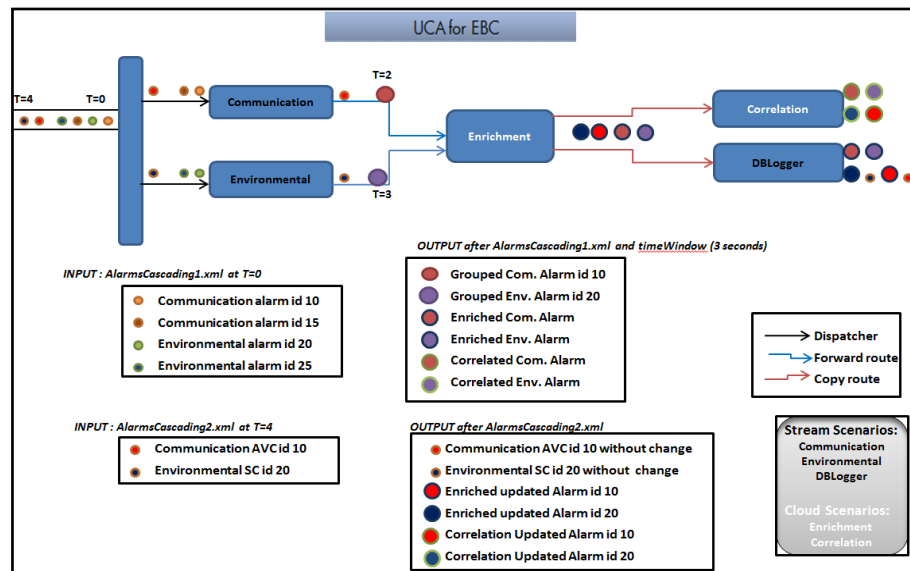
UCA for EBC

T=4

T=0

Communication

Environmental

T=2

T=3

Enrichment

Correlation

DBLogger

OUTPUT after AlarmsCascading1.xml and timeWindow (3 seconds)

INPUT : AlarmsCascading1.xml at T=0

Communication alarm id 10
Communication alarm id 15
Environmental alarm id 20
Environmental alarm id 25

Grouped Com. Alarm id 10
Grouped Env. Alarm id 20
Enriched Com. Alarm
Enriched Env. Alarm
Correlated Com. Alarm
Correlated Env. Alarm

Dispatcher
Forward route
Copy route

INPUT : AlarmsCascading2.xml at T=4

Communication AVC id 10
Environmental SC id 20

OUTPUT after AlarmsCascading2.xml

Communication AVC id 10 without change
Environmental SC id 20 without change
Enriched updated Alarm id 10
Enriched updated Alarm id 20
Correlation Updated Alarm id 10
Correlation Updated Alarm id 20

Stream Scenarios:
Communication
Environmental
DBLogger

Cloud Scenarios:
Enrichment
Correlation